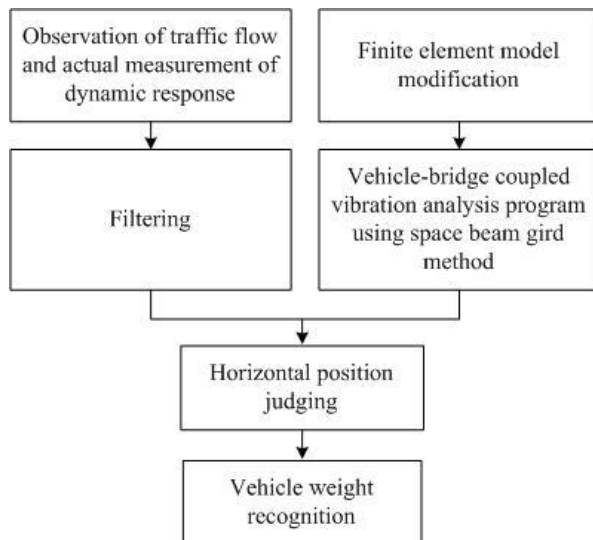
Observation of traffic flow and actual measurement of dynamic response

Finite element model modification

Filtering

Vehicle-bridge coupled vibration analysis program using space beam gird method

Horizontal position judging

Vehicle weight recognition